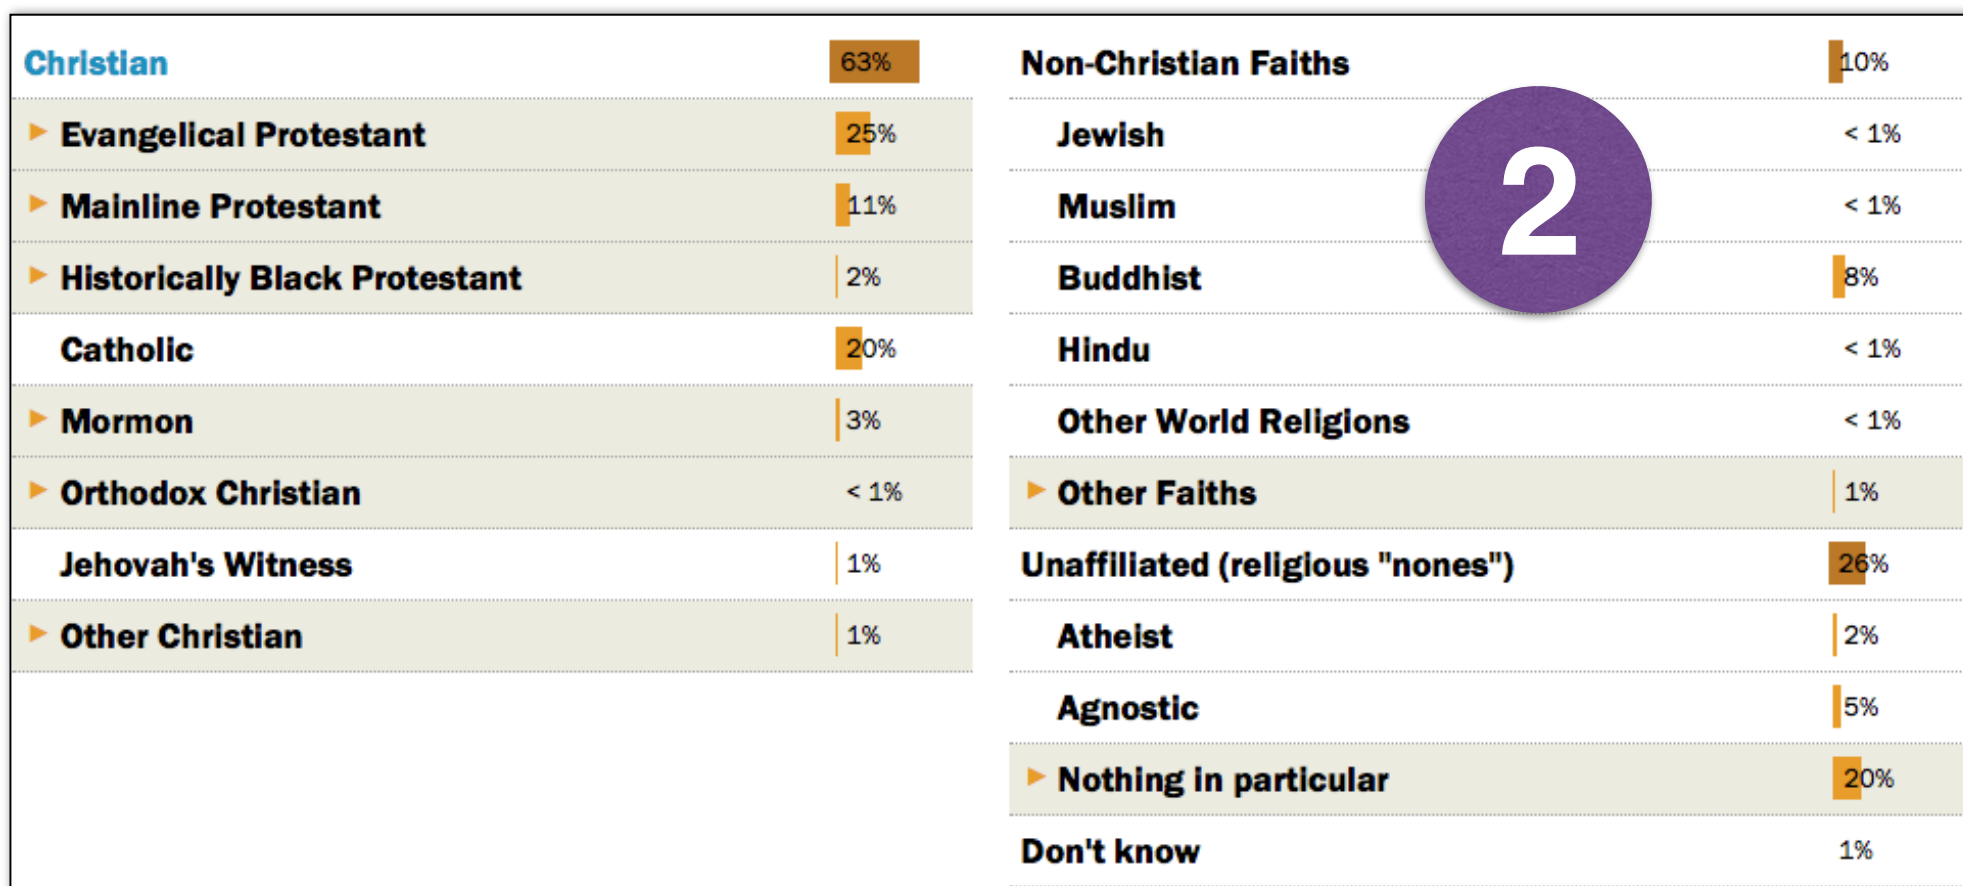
| | |
|---|---|
| Christian | 63% |
| Evangelical Protestant | 25% |
| Mainline Protestant | 11% |
| Historically Black Protestant | 2% |
| Catholic | 20% |
| Mormon | 3% |
| Orthodox Christian | < 1% |
| Jehovah's Witness | 1% |
| Other Christian | 1% |

| | |
|---|---|
| Non-Christian Faiths | 10% |
| Jewish | < 1% |
| Muslim | < 1% |
| Buddhist | 8% |
| Hindu | < 1% |
| Other World Religions | < 1% |
| Other Faiths | 1% |
| Unaffiliated (religious "nones") | 26% |
| Atheist | 2% |
| Agnostic | 5% |
| Nothing in particular | 20% |
| Don't know | 1% |

2